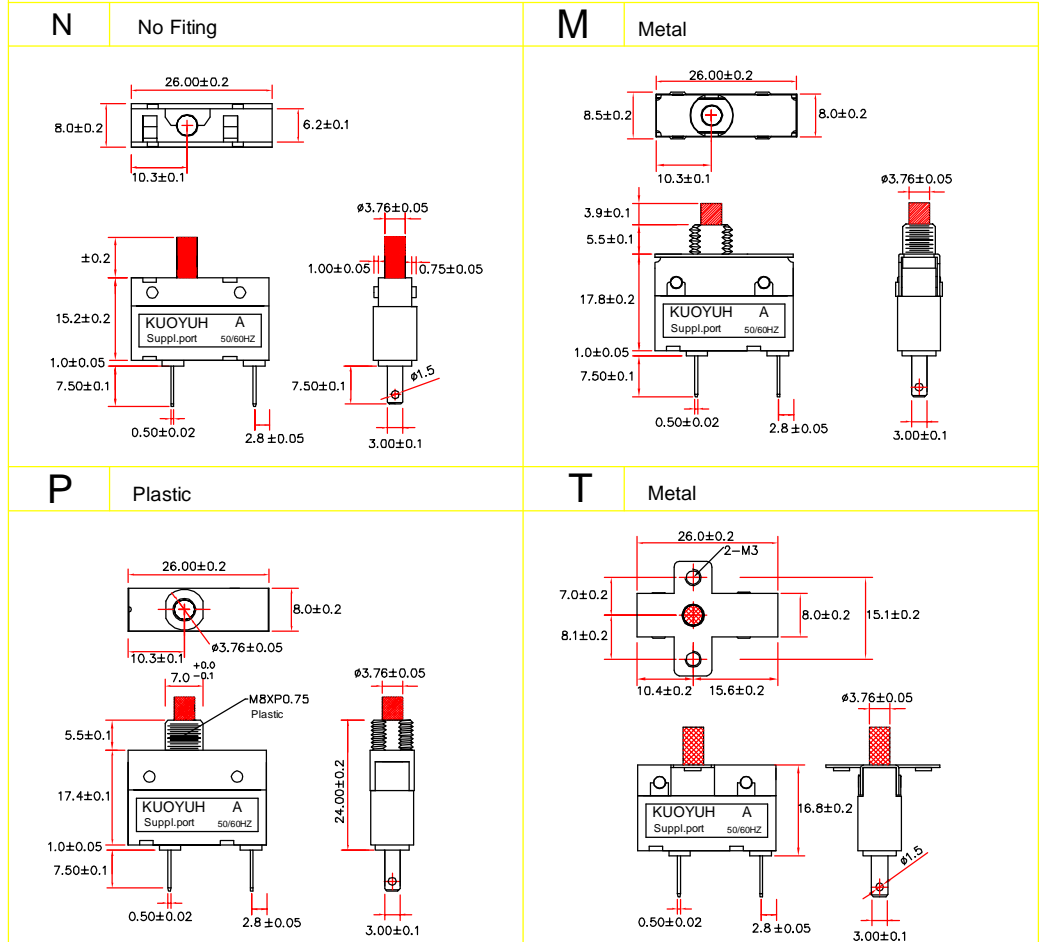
N No Fiting

26.00±0.2
8.0±0.2
6.2±0.1
10.3±0.1
±0.2
15.2±0.2
KUOYUH A
Suppl.port 50/60HZ
1.0±0.05
7.50±0.1
0.50±0.02
2.8±0.05
ø3.76±0.05
1.00±0.05
0.75±0.05
7.50±0.1
ø1.5
3.00±0.1

M Metal

26.00±0.2
8.5±0.2
8.0±0.2
10.3±0.1
ø3.76±0.05
3.9±0.1
5.5±0.1
17.8±0.2
KUOYUH A
Suppl.port 50/60HZ
1.0±0.05
7.50±0.1
0.50±0.02
2.8±0.05
3.00±0.1

P Plastic

26.00±0.2
8.0±0.2
10.3±0.1
ø3.76±0.05
7.0 $^{+0.0}_{-0.1}$
M8XP0.75
Plastic
5.5±0.1
17.4±0.1
KUOYUH A
Suppl.port 50/60HZ
1.0±0.05
7.50±0.1
0.50±0.02
2.8±0.05
ø3.76±0.05
24.00±0.2
3.00±0.1

T Metal

26.0±0.2
2-M3
7.0±0.2
8.0±0.2
15.1±0.2
8.1±0.2
10.4±0.2
15.6±0.2
ø3.76±0.05
16.8±0.2
KUOYUH A
Suppl.port 50/60HZ
ø1.5
0.50±0.02
2.8±0.05
3.00±0.1